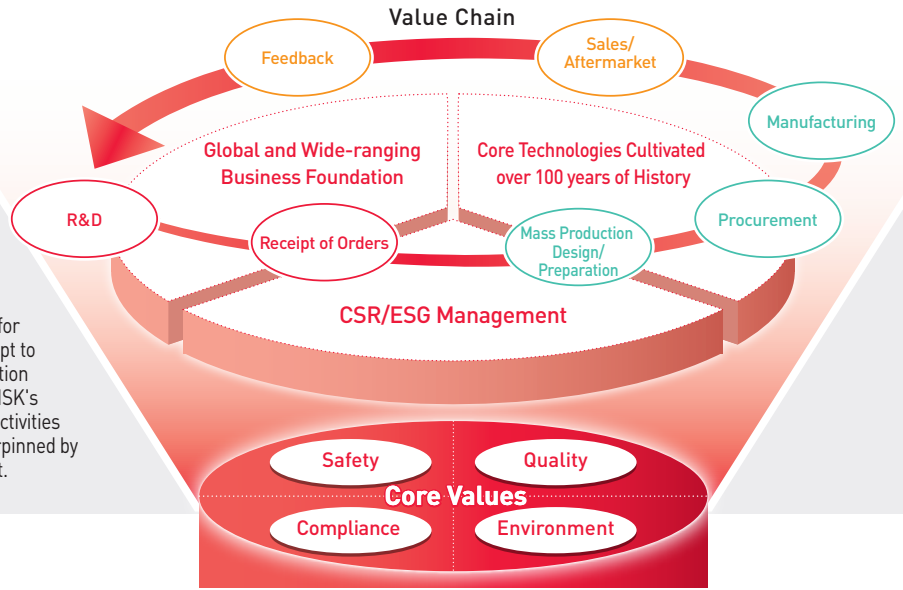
Value Chain

Feedback

Sales/ Aftermarket

Manufacturing

Global and Wide-ranging Business Foundation

Core Technologies Cultivated over 100 years of History

R&D

Receipt of Orders

Mass Production Design/ Preparation

Procurement

CSR/ESG Management

for
pt to
tion
ISK's
ctivities
rpinned by
t.

Safety

Quality

Core Values

Compliance

Environment